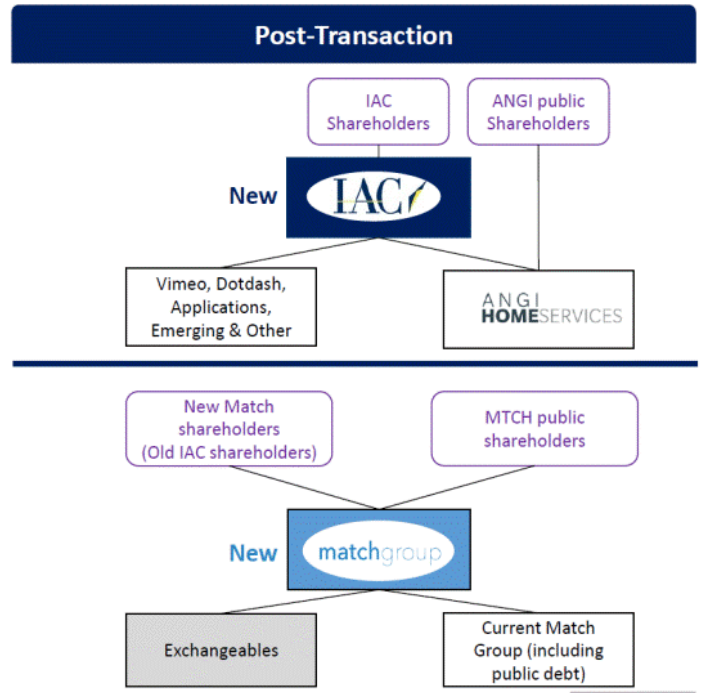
Post-Transaction

IAC Shareholders

ANGI public Shareholders

New

IAC

Vimeo, Dotdash, Applications, Emerging & Other

ANGI HOMESERVICES

New Match shareholders (Old IAC shareholders)

MTCH public shareholders

New

matchgroup

Exchangeables

Current Match Group (including public debt)